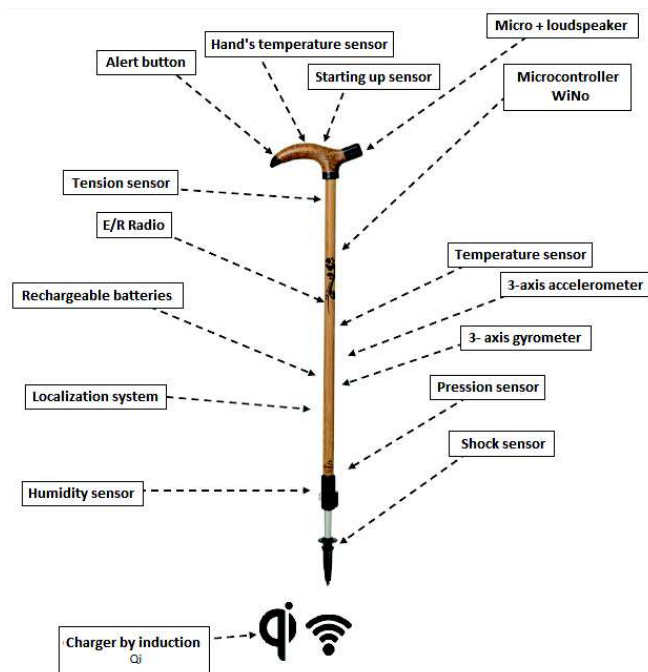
Micro + loudspeaker

Hand's temperature sensor

Alert button

Starting up sensor

Microcontroller WiNo

Tension sensor

E/R Radio

Temperature sensor

3-axis accelerometer

Rechargeable batteries

3- axis gyrometer

Localization system

Pression sensor

Shock sensor

Humidity sensor

Charger by induction Qi